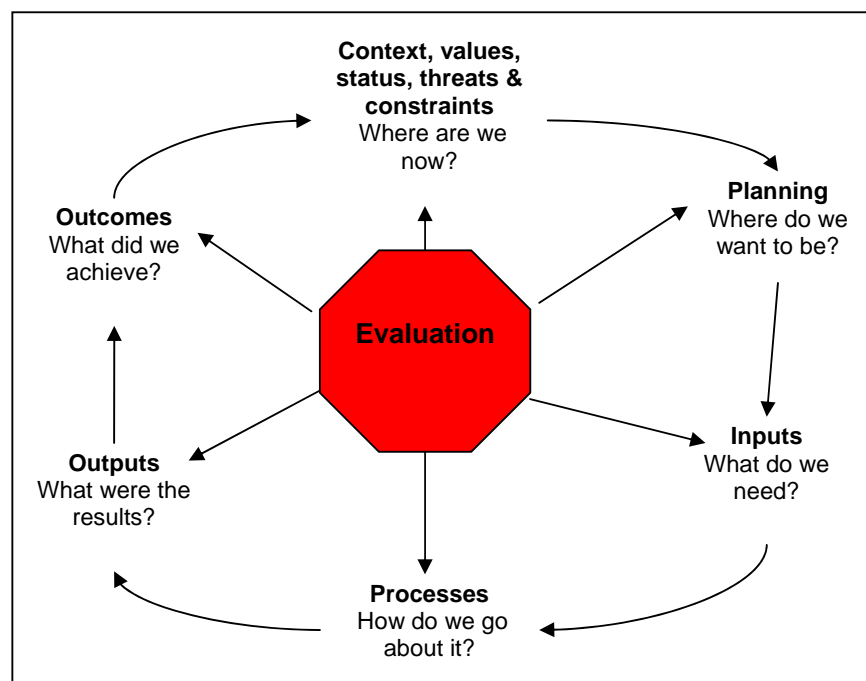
**Context, values, status, threats & constraints**
Where are we now?

**Planning**
Where do we want to be?

**Inputs**
What do we need?

**Processes**
How do we go about it?

**Outputs**
What were the results?

**Outcomes**
What did we achieve?

**Evaluation**